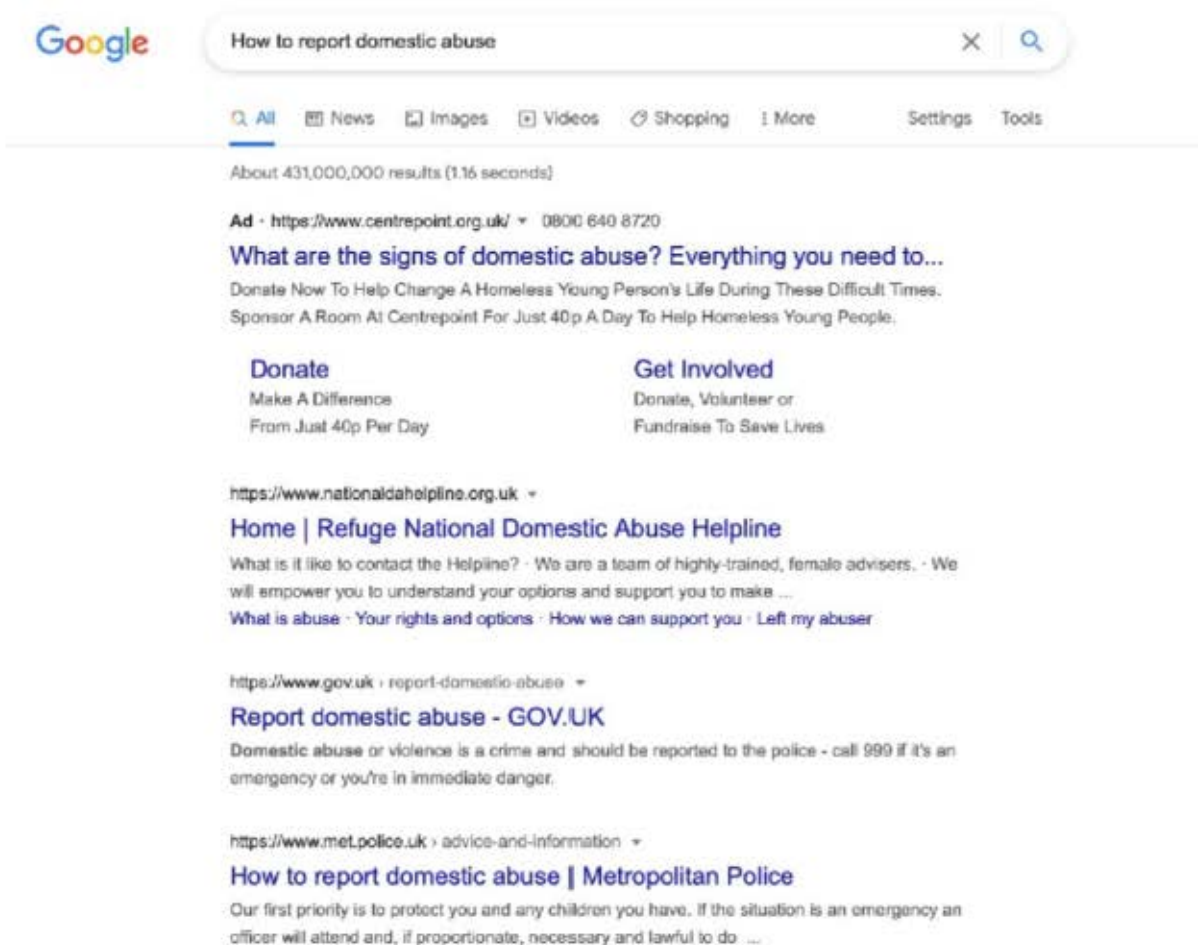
Google

How to report domestic abuse

All News Images Videos Shopping More Settings Tools

About 431,000,000 results (1.16 seconds)

Ad · https://www.centrepoint.org.uk/ 0800 640 8720

What are the signs of domestic abuse? Everything you need to...

Donate Now To Help Change A Homeless Young Person's Life During These Difficult Times. Sponsor A Room At Centrepoint For Just 40p A Day To Help Homeless Young People.

Donate
Make A Difference
From Just 40p Per Day

Get Involved
Donate, Volunteer or
Fundraise To Save Lives

https://www.nationaldahelpline.org.uk

Home | Refuge National Domestic Abuse Helpline

What is it like to contact the Helpline? · We are a team of highly-trained, female advisers. · We will empower you to understand your options and support you to make ...

What is abuse · Your rights and options · How we can support you · Left my abuser

https://www.gov.uk › report-domestic-abuse

Report domestic abuse - GOV.UK

Domestic abuse or violence is a crime and should be reported to the police - call 999 if it's an emergency or you're in immediate danger.

https://www.met.police.uk › advice-and-information

How to report domestic abuse | Metropolitan Police

Our first priority is to protect you and any children you have. If the situation is an emergency an officer will attend and, if proportionate, necessary and lawful to do ...